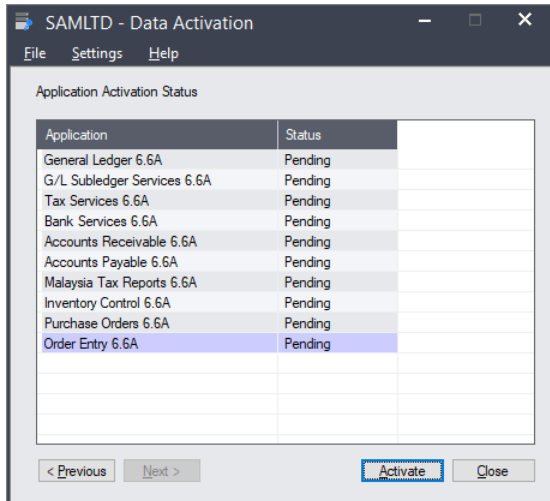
SAMLTD - Data Activation

File Settings Help

Application Activation Status

| Application | Status |
|---|---|
| General Ledger 6.6A | Pending |
| G/L Subledger Services 6.6A | Pending |
| Tax Services 6.6A | Pending |
| Bank Services 6.6A | Pending |
| Accounts Receivable 6.6A | Pending |
| Accounts Payable 6.6A | Pending |
| Malaysia Tax Reports 6.6A | Pending |
| Inventory Control 6.6A | Pending |
| Purchase Orders 6.6A | Pending |
| Order Entry 6.6A | Pending |

< Previous Next > Activate Close